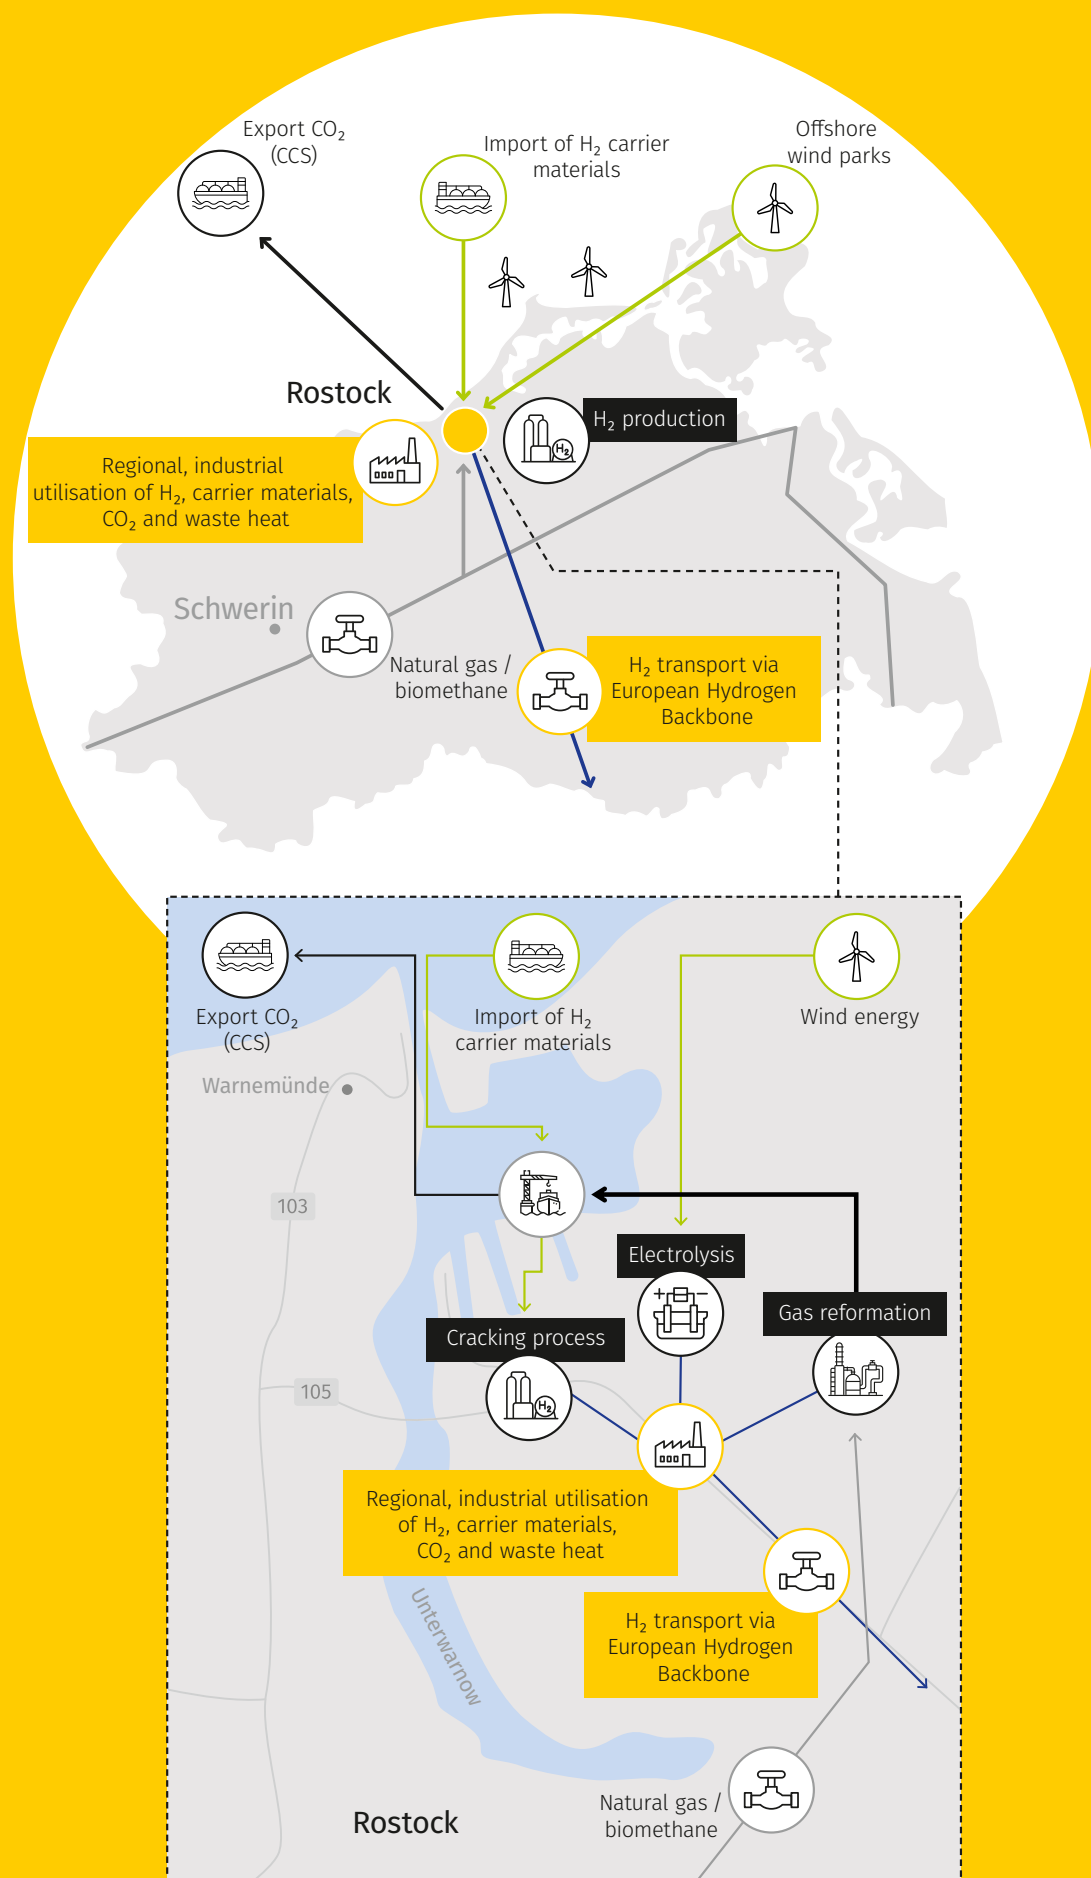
Export $CO_2$ (CCS)

Import of $H_2$ carrier materials

Offshore wind parks

Rostock

$H_2$ production

Regional, industrial utilisation of $H_2$, carrier materials, $CO_2$ and waste heat

Schwerin

Natural gas / biomethane

$H_2$ transport via European Hydrogen Backbone

Export $CO_2$ (CCS)

Import of $H_2$ carrier materials

Wind energy

Warnemünde

103

Electrolysis

Gas reformation

Cracking process

105

Regional, industrial utilisation of $H_2$, carrier materials, $CO_2$ and waste heat

$H_2$ transport via European Hydrogen Backbone

Unterwarnow

Rostock

Natural gas / biomethane